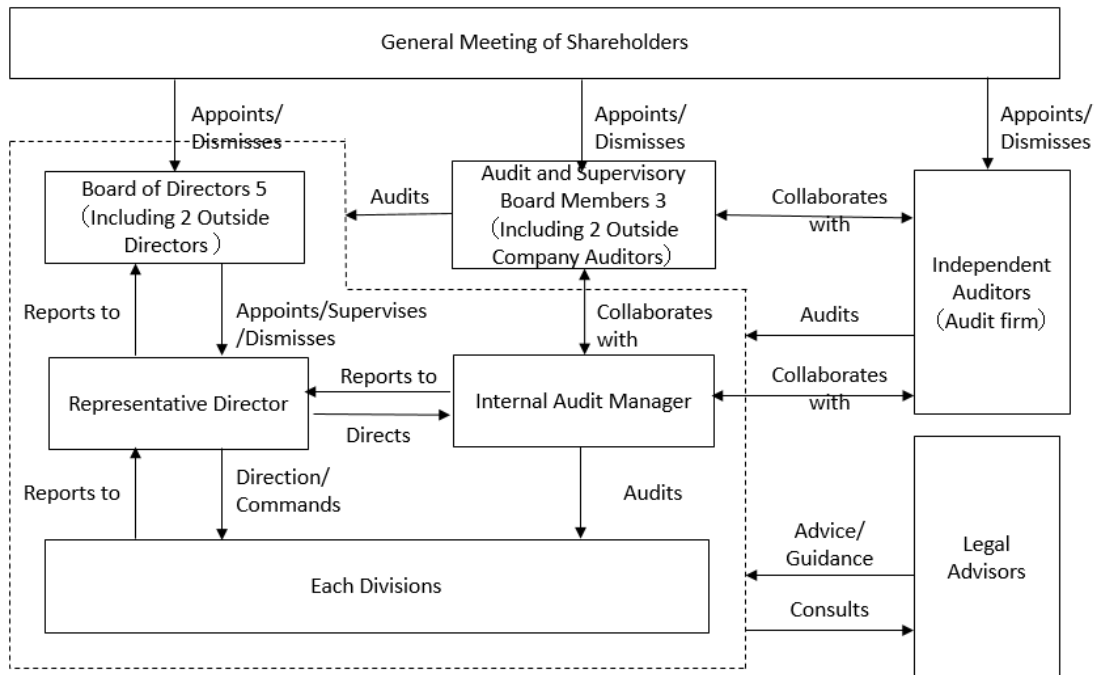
General Meeting of Shareholders

Appoints/ Dismisses

Appoints/ Dismisses

Appoints/ Dismisses

Board of Directors 5 （Including 2 Outside Directors ）

Audits

Audit and Supervisory Board Members 3 （Including 2 Outside Company Auditors）

Collaborates with

Independent Auditors （Audit firm）

Reports to

Appoints/Supervises /Dismisses

Collaborates with

Audits

Representative Director

Reports to

Directs

Internal Audit Manager

Collaborates with

Reports to

Direction/ Commands

Audits

Advice/ Guidance

Legal Advisors

Each Divisions

Consults